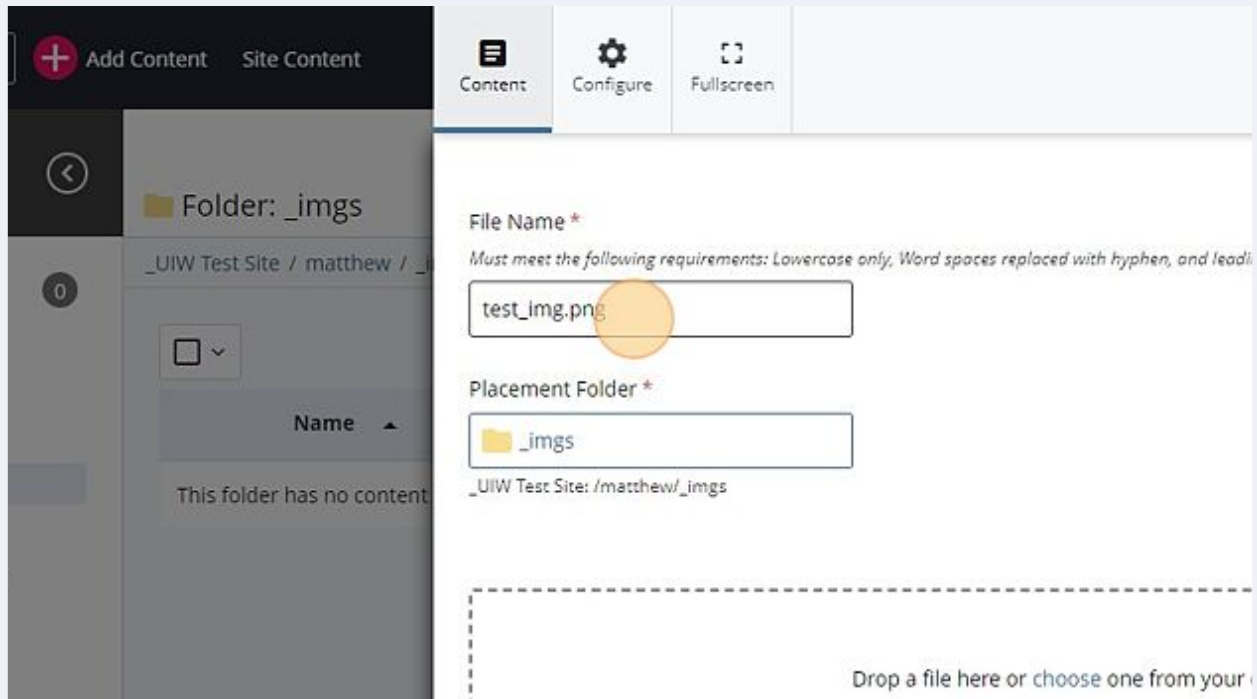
Add Content Site Content

Content Configure Fullscreen

Folder: _imgs

_UIW Test Site / matthew / _

0

Name

This folder has no content

File Name *

Must meet the following requirements: Lowercase only, Word spaces replaced with hyphen, and leadi

test_img.png

Placement Folder *

_imgs

_UIW Test Site: /matthew/_imgs

Drop a file here or choose one from your